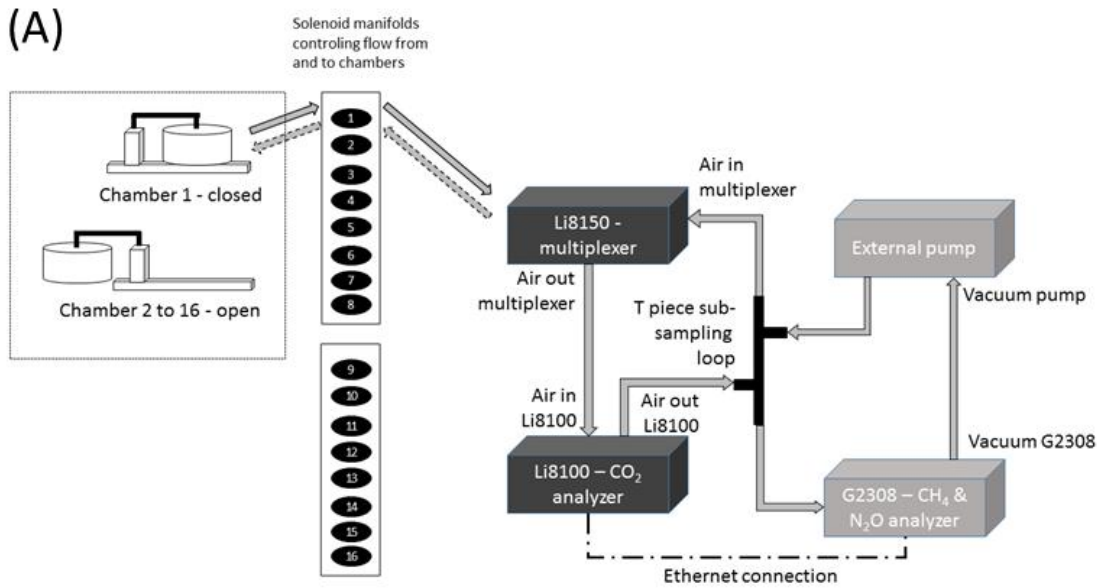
(A)

Solenoid manifolds controling flow from and to chambers

Chamber 1 - closed

Chamber 2 to 16 - open

1
2
3
4
5
6
7
8

9
10
11
12
13
14
15
16

Air in multiplexer

Li8150 - multiplexer

External pump

Air out multiplexer

T piece sub-sampling loop

Vacuum pump

Air in Li8100

Air out Li8100

Vacuum G2308

Li8100 – $CO_2$ analyzer

G2308 – $CH_4$ & $N_2O$ analyzer

Ethernet connection